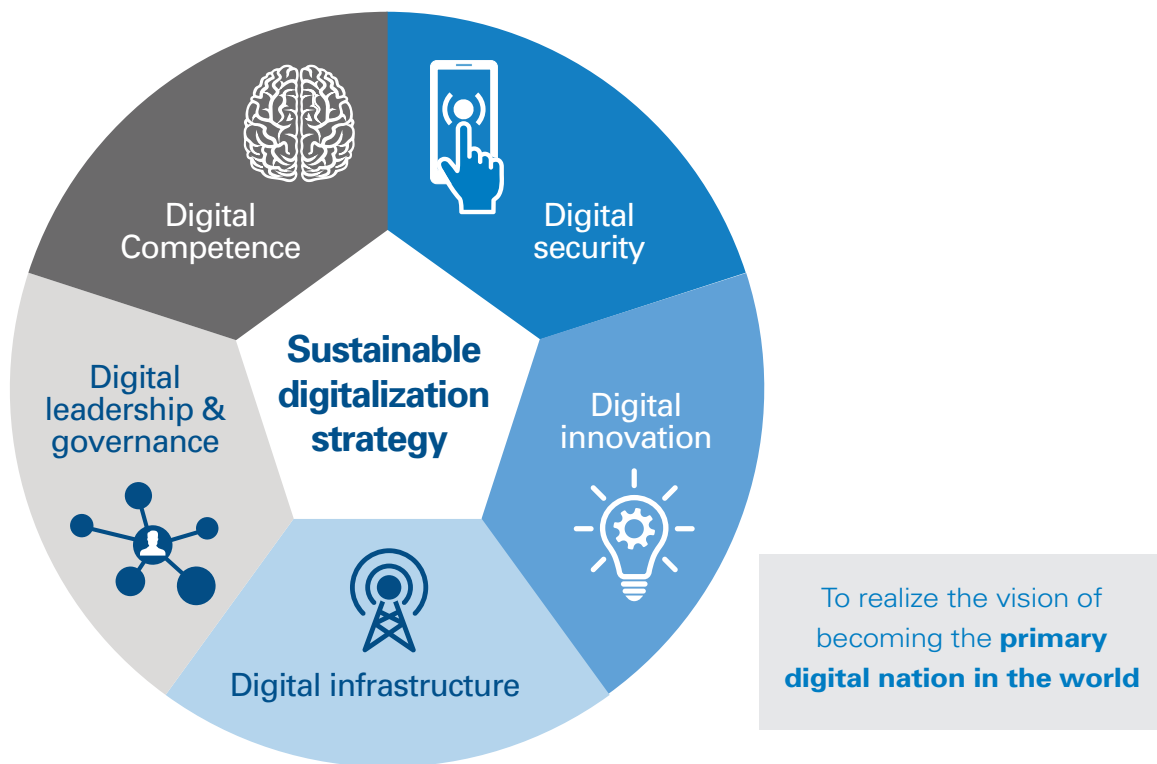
Digital Competence

Digital security

Sustainable digitalization strategy

Digital leadership & governance

Digital innovation

Digital infrastructure

To realize the vision of becoming the **primary digital nation in the world**